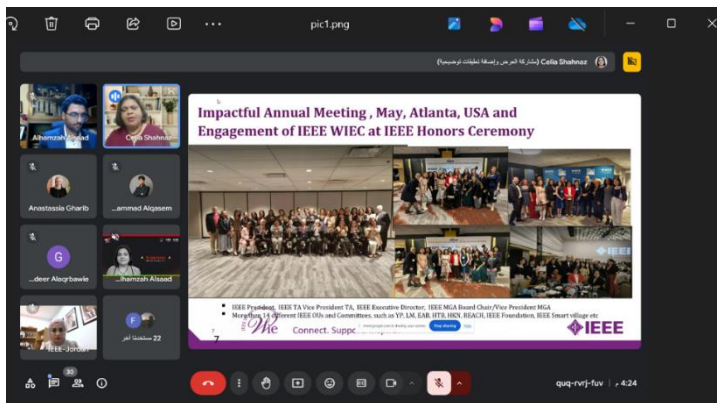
pic1.png

Celia Shahnaz (مشاركة العرض وإضافة تعليقات توضيحية)

Alhamzah Alsaad

Celia Shahnaz

Anastassia Gharib

...ammad Alqasem

G

...deer Alaqrbawie

...lhamzah Alsaad

IEEE-Jordan

F

22 مستخدمًا آخر

Impactful Annual Meeting , May, Atlanta, USA and Engagement of IEEE WIEC at IEEE Honors Ceremony

IEEE President, IEEE TA Vice President TA, IEEE Executive Director, IEEE MGA Board Chair/Vice President MGA

More than 14 different IEEE OUs and Committees, such as YP, LM, EAB, HTB, HKN, REACH, IEEE Foundation, IEEE Smart village etc

7

WIE Connect. Suppo

Stop sharing

IEEE

30

quq-rvrj-fuv | م 4:24